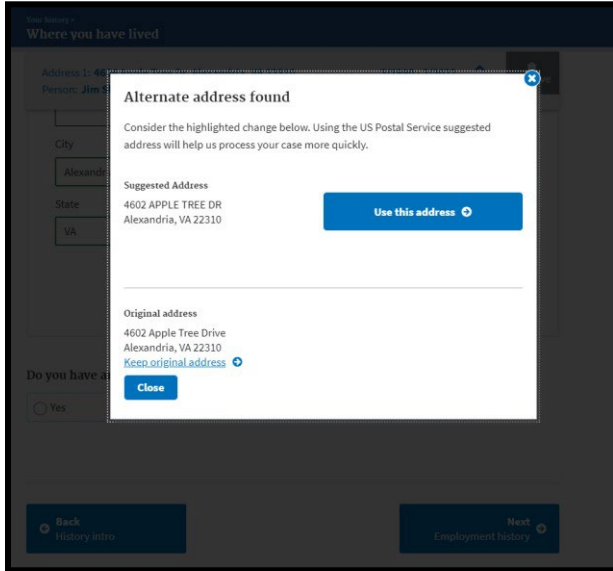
Your history >
Where you have lived

Address 1: 46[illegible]
Person: Jim S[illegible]

City
Alexandri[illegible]

State
VA

Alternate address found

Consider the highlighted change below. Using the US Postal Service suggested address will help us process your case more quickly.

Suggested Address
4602 APPLE TREE DR
Alexandria, VA 22310

Use this address

Original address
4602 Apple Tree Drive
Alexandria, VA 22310
Keep original address

Close

Do you have a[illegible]

Yes

Back
History intro

Next
Employment history